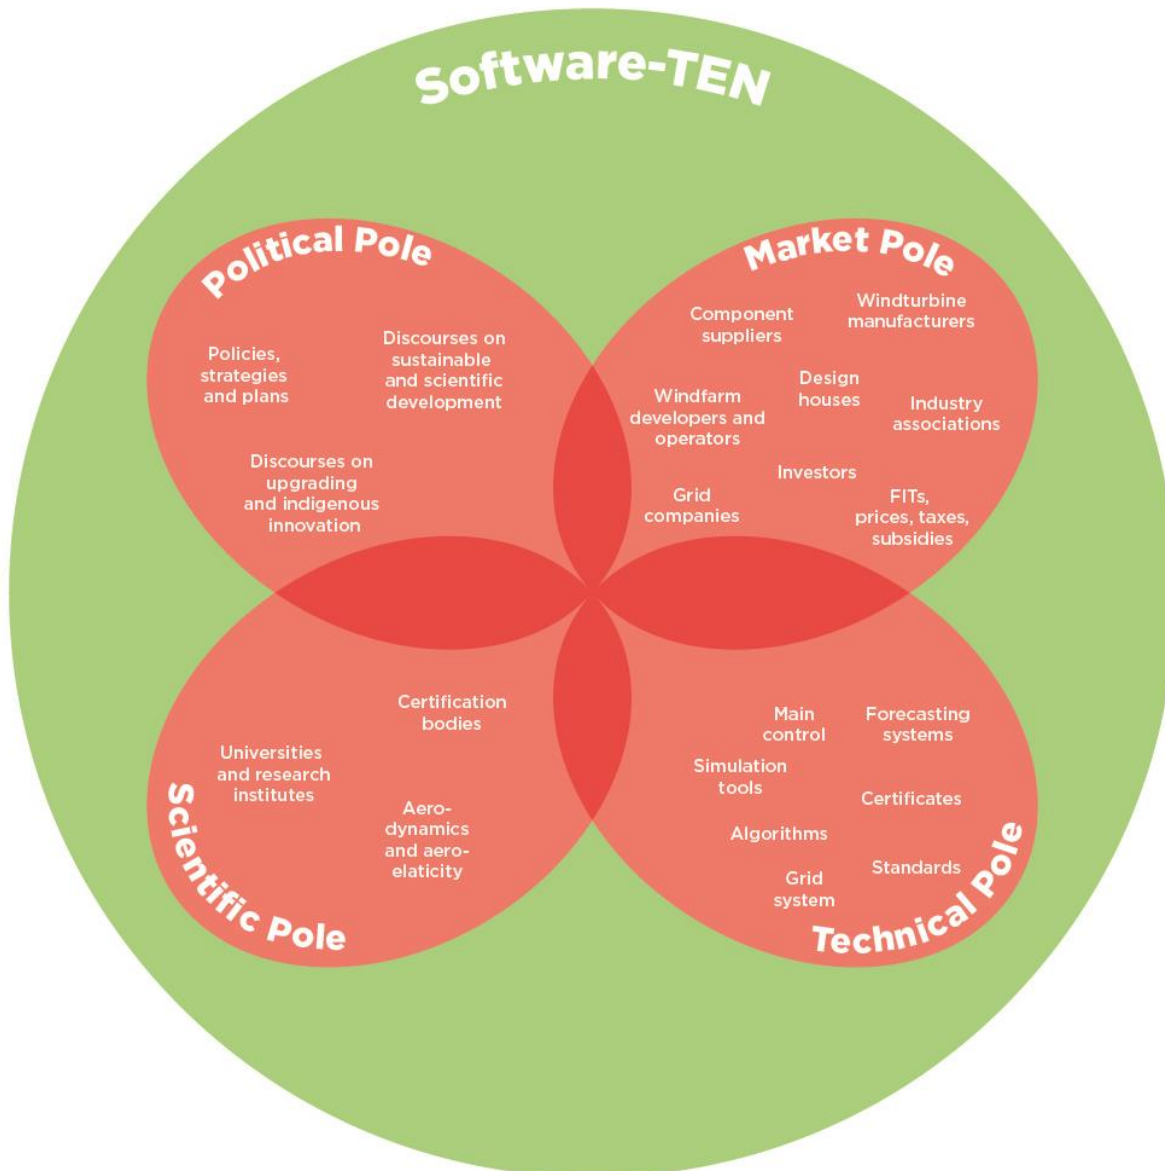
Software-TEN

Political Pole

Policies, strategies and plans

Discourses on sustainable and scientific development

Discourses on upgrading and indigenous innovation

Market Pole

Component suppliers

Windturbine manufacturers

Windfarm developers and operators

Design houses

Industry associations

Investors

Grid companies

FITs, prices, taxes, subsidies

Scientific Pole

Certification bodies

Universities and research institutes

Aero-dynamics and aero-elaticity

Technical Pole

Main control

Forecasting systems

Simulation tools

Certificates

Algorithms

Standards

Grid system